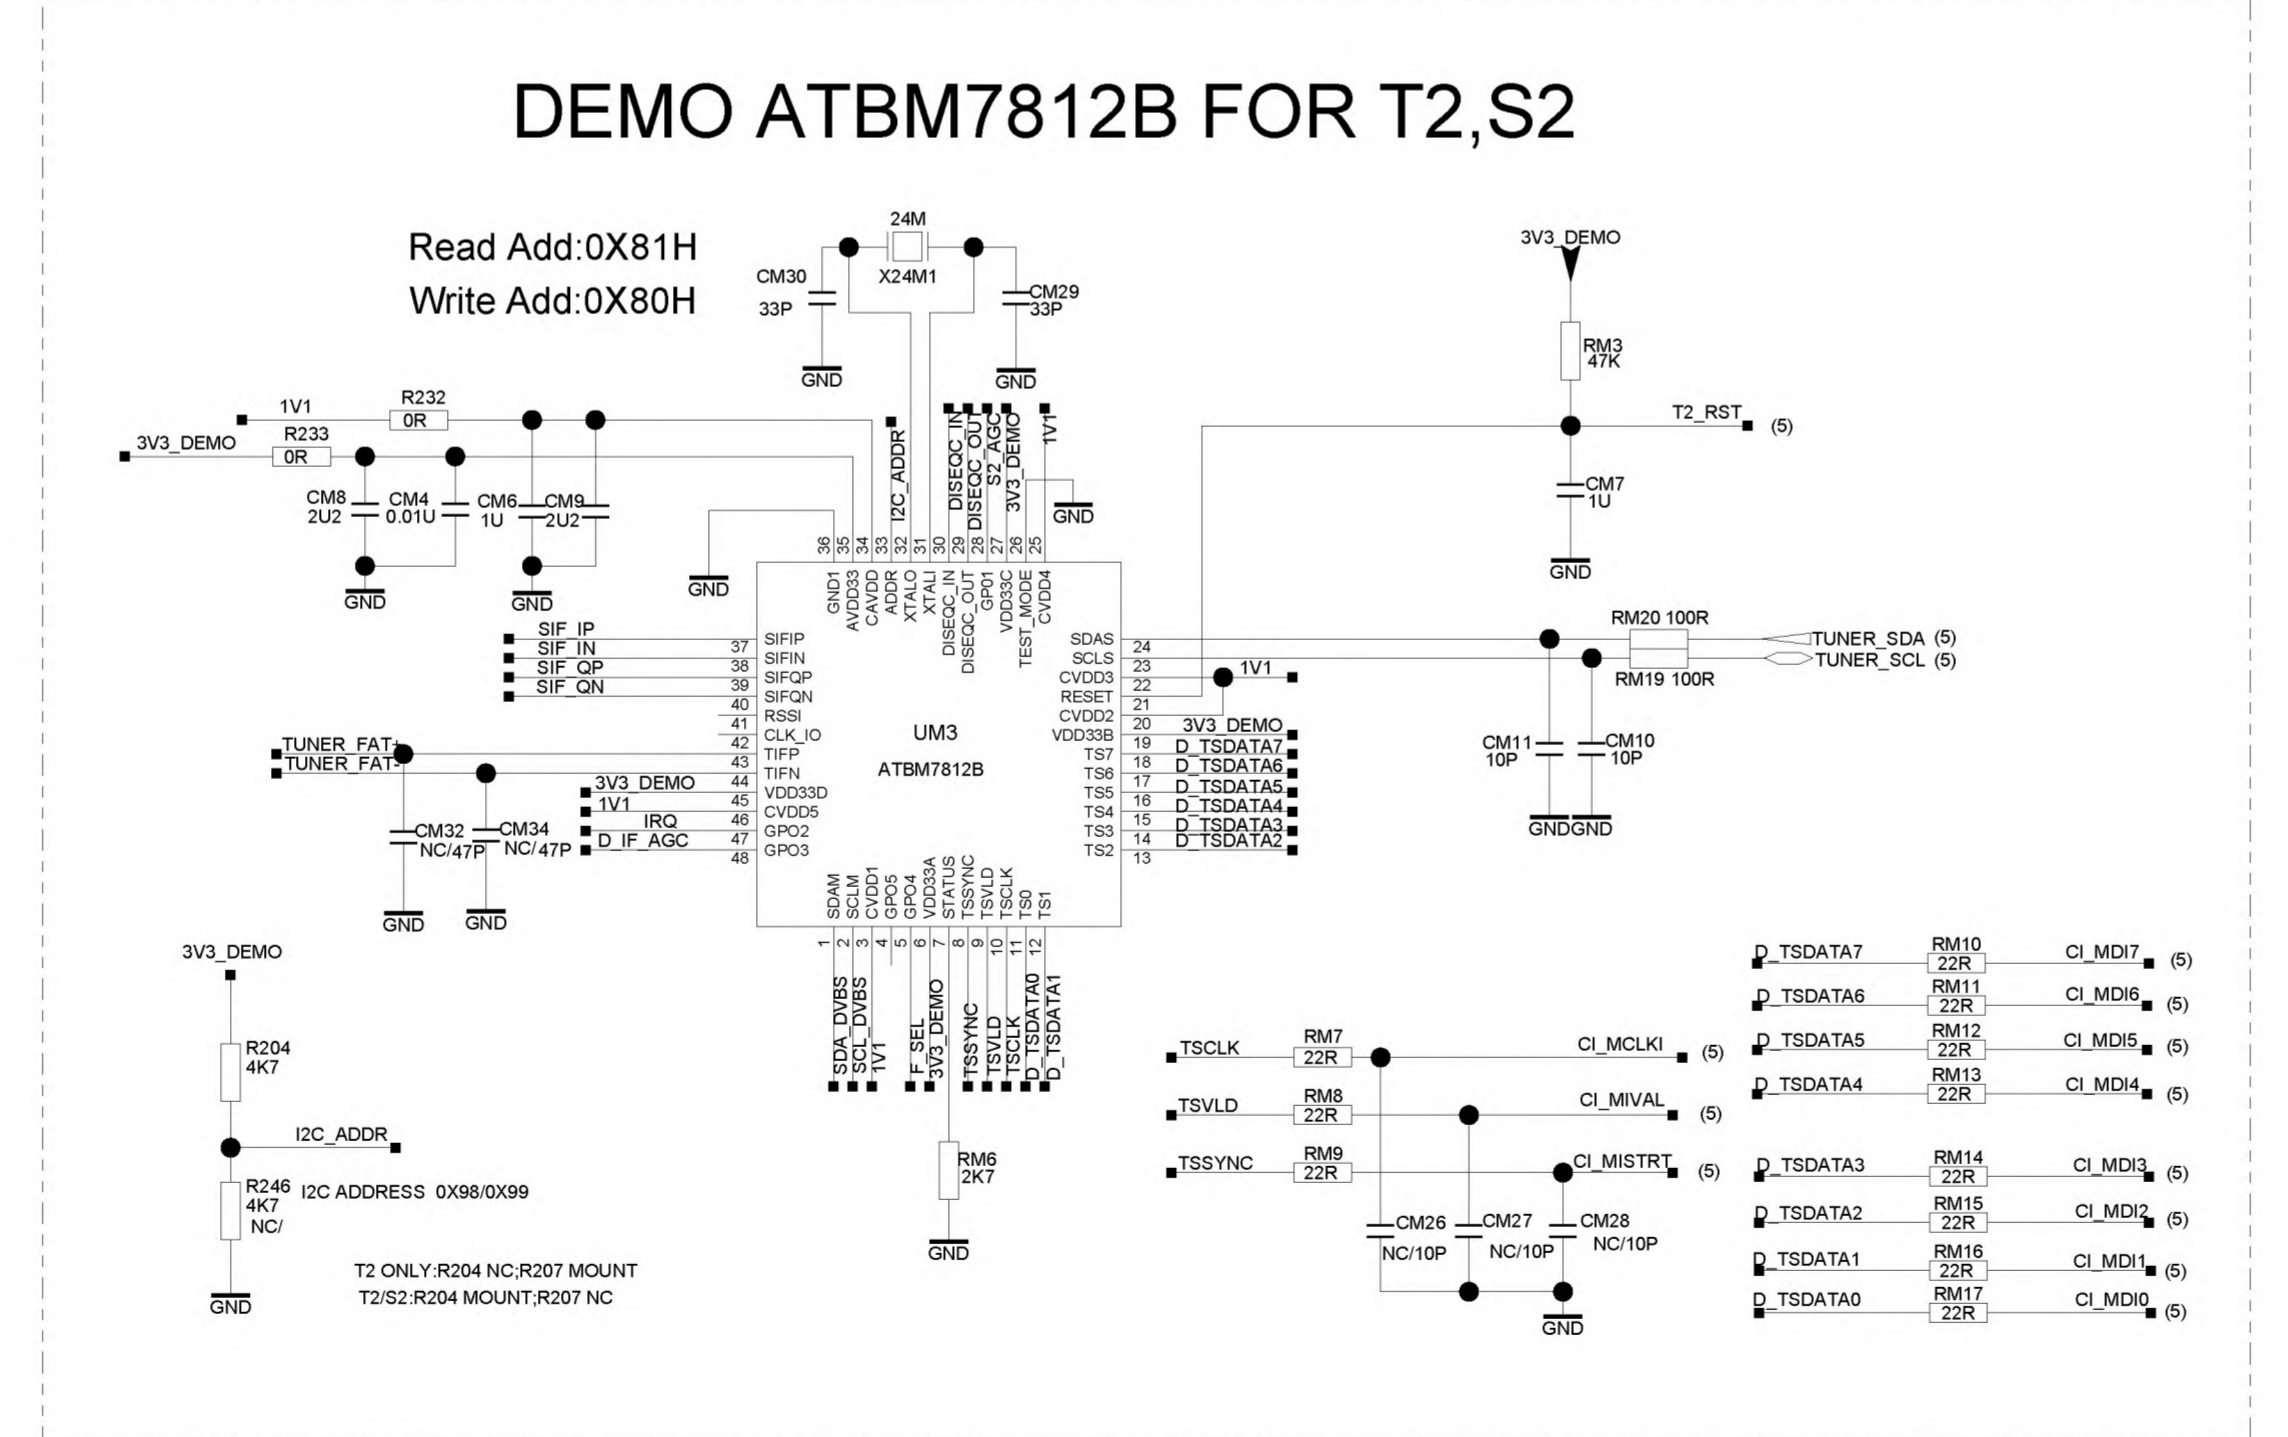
DEMO ATBM7812B FOR T2,S2

Read Add:0X81H
Write Add:0X80H

24M
X24M1
CM30
33P
CM29
33P
GND
GND

3V3_DEMO
RM3
47K
T2_RST (5)
CM7
1U
GND

1V1
R232
0R
3V3_DEMO
R233
0R
CM8
2U2
CM4
0.01U
CM6
1U
CM9
2U2
GND
GND
GND

I2C_ADDR
DISEQC_IN
DISEQC_OUT
S2_AGC
3V3_DEMO
1V1
GND

36 35 34 33 32 31 30 29 28 27 26 25
GND1 AVDD33 CAVDD ADDR XTALO XTALI DISEQC_IN DISEQC_OUT GPO1 VDD33C TEST_MODE CVDD4

SIF_IP
SIF_IN
SIF_QP
SIF_QN
TUNER_FAT+
TUNER_FAT-
3V3_DEMO
1V1
IRQ
D_IF_AGC

37 SIFIP
38 SIFIN
39 SIFQP
SIFQN
40 RSSI
41 CLK_IO
42 TIFP
43 TIFN
44 VDD33D
45 CVDD5
46 GPO2
47 GPO3
48

UM3
ATBM7812B

SDAS 24
SCLS 23
CVDD3 22
RESET 21
CVDD2 20
VDD33B 19
TS7 18
TS6 17
TS5 16
TS4 15
TS3 14
TS2 13

1V1
3V3_DEMO
D_TSDATA7
D_TSDATA6
D_TSDATA5
D_TSDATA4
D_TSDATA3
D_TSDATA2

RM20 100R
TUNER_SDA (5)
TUNER_SCL (5)
RM19 100R
CM11
10P
CM10
10P
GND GND

CM32
NC/47P
CM34
NC/47P
GND
GND

SDAM SCLM CVDD1 GPO5 GPO4 VDD33A STATUS TSSYNC TSVLD TSCLK TS0 TS1
1 2 3 4 5 6 7 8 9 10 11 12
SDA_DVBS
SCL_DVBS
1V1
F_SEL
3V3_DEMO
TSSYNC
TSVLD
TSCLK
D_TSDATA0
D_TSDATA1
RM6
2K7
GND

3V3_DEMO
R204
4K7
I2C_ADDR
R246
4K7
NC/
I2C ADDRESS 0X98/0X99
GND
T2 ONLY:R204 NC;R207 MOUNT
T2/S2:R204 MOUNT;R207 NC

TSCLK RM7 22R CI_MCLKI (5)
TSVLD RM8 22R CI_MIVAL (5)
TSSYNC RM9 22R CI_MISTRT (5)
CM26
NC/10P
CM27
NC/10P
CM28
NC/10P
GND

D_TSDATA7 RM10 22R CI_MDI7 (5)
D_TSDATA6 RM11 22R CI_MDI6 (5)
D_TSDATA5 RM12 22R CI_MDI5 (5)
D_TSDATA4 RM13 22R CI_MDI4 (5)
D_TSDATA3 RM14 22R CI_MDI3 (5)
D_TSDATA2 RM15 22R CI_MDI2 (5)
D_TSDATA1 RM16 22R CI_MDI1 (5)
D_TSDATA0 RM17 22R CI_MDI0 (5)